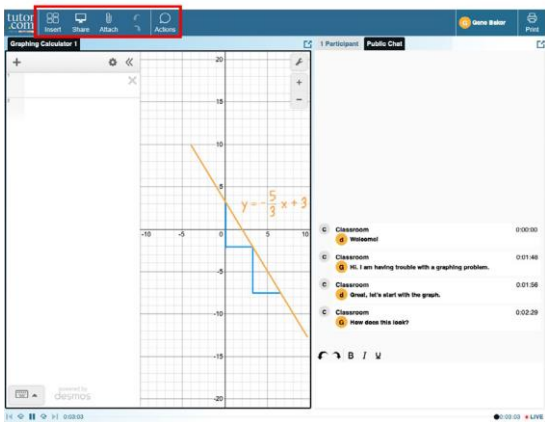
tutor.com

Insert Share Attach Actions

Gene Baker

Print

Graphing Calculator 1

1 Participant Public Chat

20

15

10

5

-10 -5 0 5 10

-5

-10

-15

-20

$y = -\frac{5}{3}x + 3$

powered by desmos

C Classroom 0:00:00
d Welcome!

C Classroom 0:01:48
G Hi. I am having trouble with a graphing problem.

C Classroom 0:01:56
d Great, let's start with the graph.

C Classroom 0:02:29
G How does this look?

B I U

0:03:03

0:03:03 LIVE